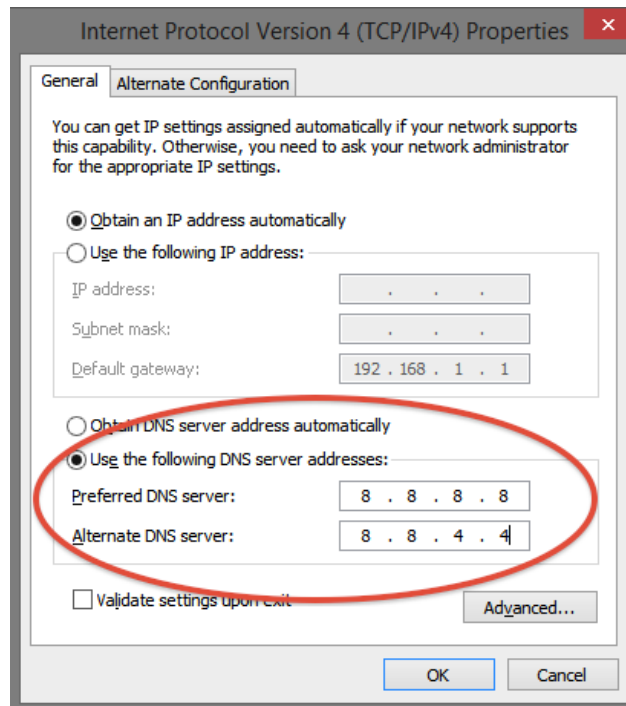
Internet Protocol Version 4 (TCP/IPv4) Properties

General | Alternate Configuration

You can get IP settings assigned automatically if your network supports this capability. Otherwise, you need to ask your network administrator for the appropriate IP settings.

Obtain an IP address automatically

Use the following IP address:

IP address: . . .

Subnet mask: . . .

Default gateway: 192 . 168 . 1 . 1

Obtain DNS server address automatically

Use the following DNS server addresses:

Preferred DNS server: 8 . 8 . 8 . 8

Alternate DNS server: 8 . 8 . 4 . 4

Validate settings upon exit

Advanced...

OK

Cancel